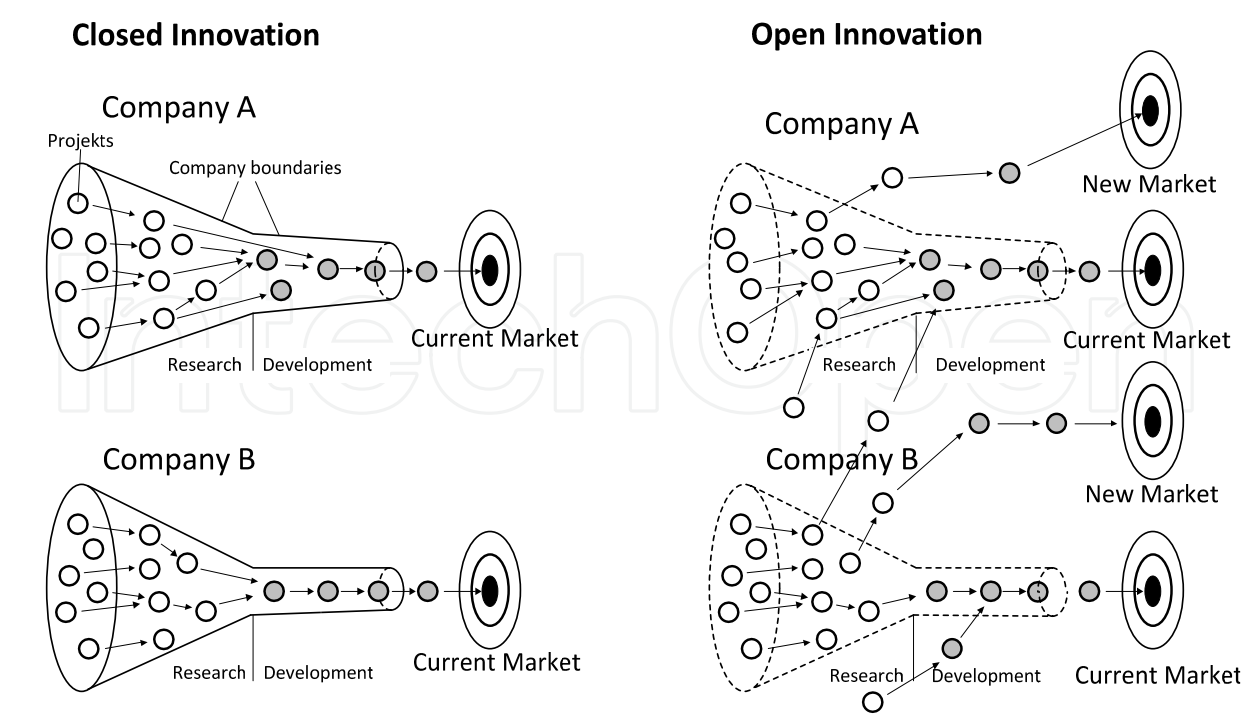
Closed Innovation

Company A

Projekts

Company boundaries

Research

Development

Current Market

Company B

Research

Development

Current Market

Open Innovation

Company A

New Market

Current Market

Research

Development

Company B

New Market

Research

Development

Current Market